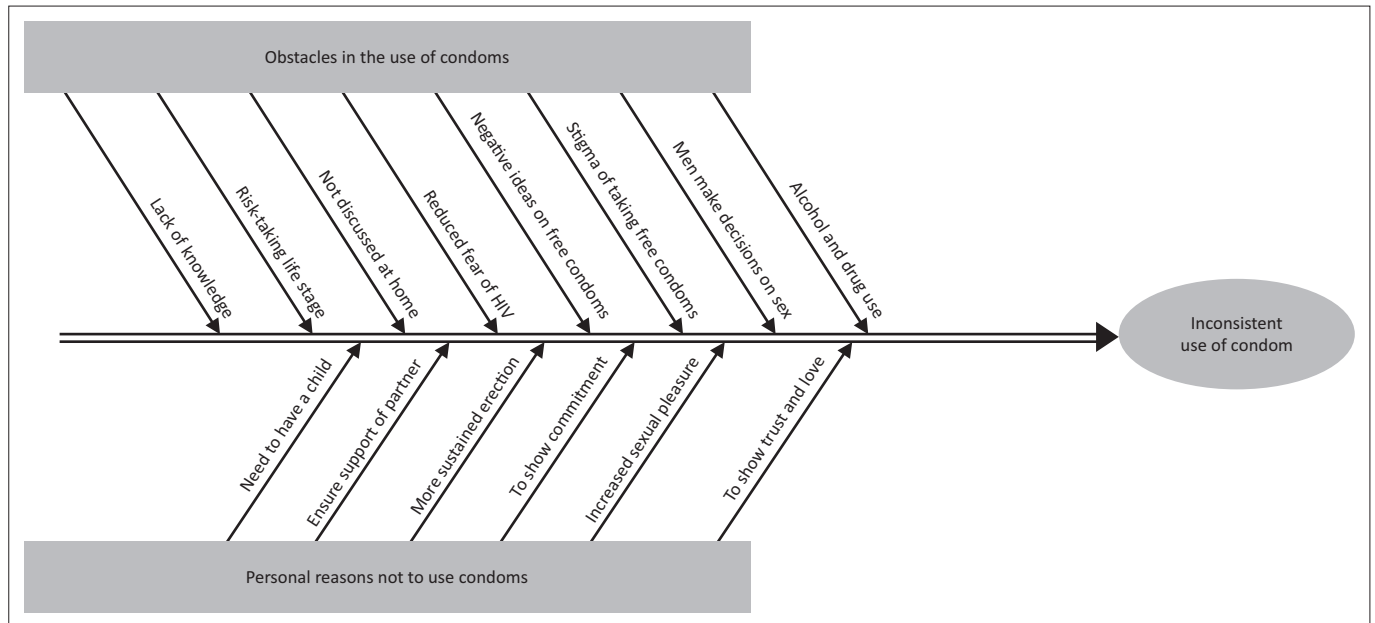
Obstacles in the use of condoms

Lack of knowledge

Risk-taking life stage

Not discussed at home

Reduced fear of HIV

Negative ideas on free condoms

Stigma of taking free condoms

Men make decisions on sex

Alcohol and drug use

Inconsistent use of condom

Need to have a child

Ensure support of partner

More sustained erection

To show commitment

Increased sexual pleasure

To show trust and love

Personal reasons not to use condoms